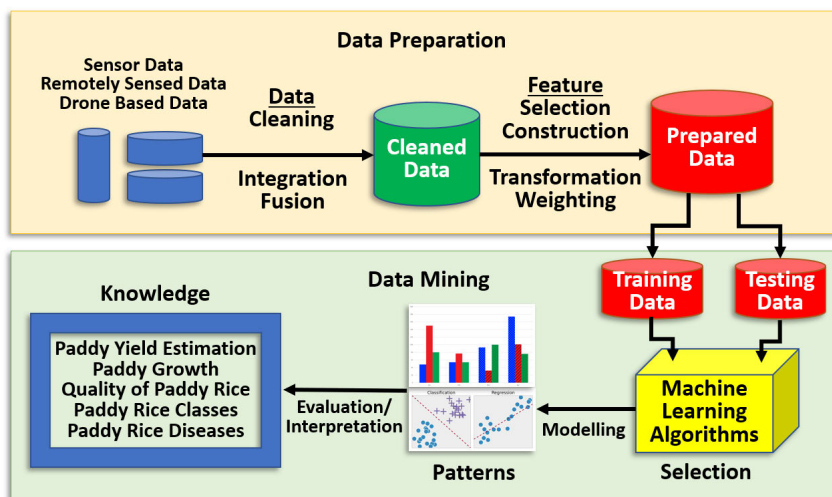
Data Preparation

Sensor Data
Remotely Sensed Data
Drone Based Data

Data
Cleaning

Integration
Fusion

Cleaned
Data

Feature
Selection
Construction

Transformation
Weighting

Prepared
Data

Training
Data

Testing
Data

Data Mining

Knowledge

Paddy Yield Estimation
Paddy Growth
Quality of Paddy Rice
Paddy Rice Classes
Paddy Rice Diseases

Evaluation/
Interpretation

Classification

Regression

Patterns

Modelling

Machine
Learning
Algorithms

Selection